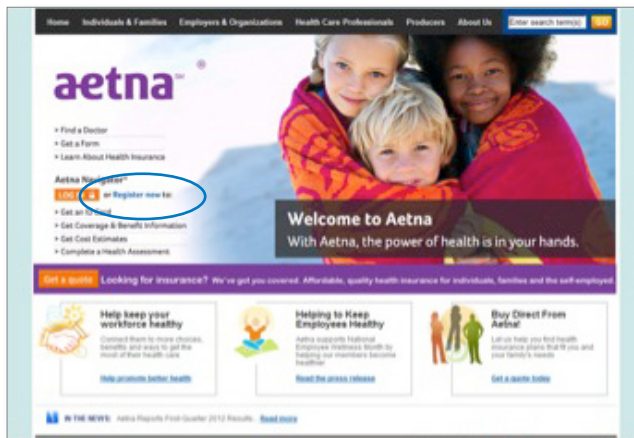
Home Individuals & Families Employers & Organizations Health Care Professionals Producers About Us Enter search term(s) GO

aetna™

› Find a Doctor
› Get a Form
› Learn About Health Insurance

Aetna Navigator®
LOG IN or Register now to:
› Get an ID Card
› Get Coverage & Benefits Information
› Get Cost Estimates
› Complete a Health Assessment

Welcome to Aetna
With Aetna, the power of health is in your hands.

Get a quote Looking for insurance? We've got you covered. Affordable, quality health insurance for individuals, families and the self-employed.

Help keep your workforce healthy
Connect them to more choices, benefits and ways to get the most of their health care.
Help promote better health

Helping to Keep Employees Healthy
Aetna supports National Employee Wellness Month by helping our members become healthier.
Read the press release

Buy Direct From Aetna!
Let us help you find health insurance plans that fit you and your family's needs.
Get a quote today

IN THE NEWS: Aetna Reports First-Quarter 2012 Results Read more